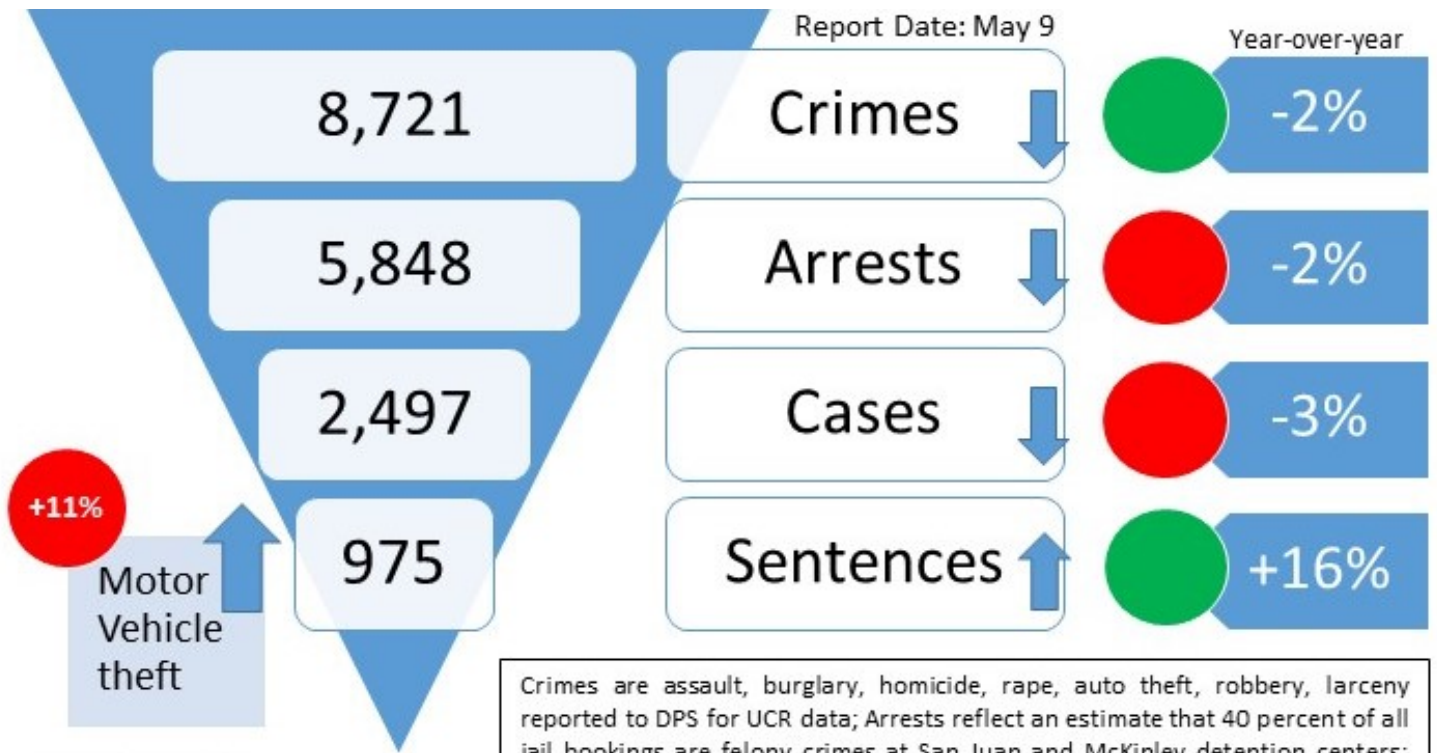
Report Date: May 9

Year-over-year

8,721

Crimes

-2%

5,848

Arrests

-2%

2,497

Cases

-3%

+11%

Motor Vehicle theft

975

Sentences

+16%

Crimes are assault, burglary, homicide, rape, auto theft, robbery, larceny reported to DPS for UCR data; Arrests reflect an estimate that 40 percent of all jail bookings are felony crimes at San Juan and McKinley detention centers; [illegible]